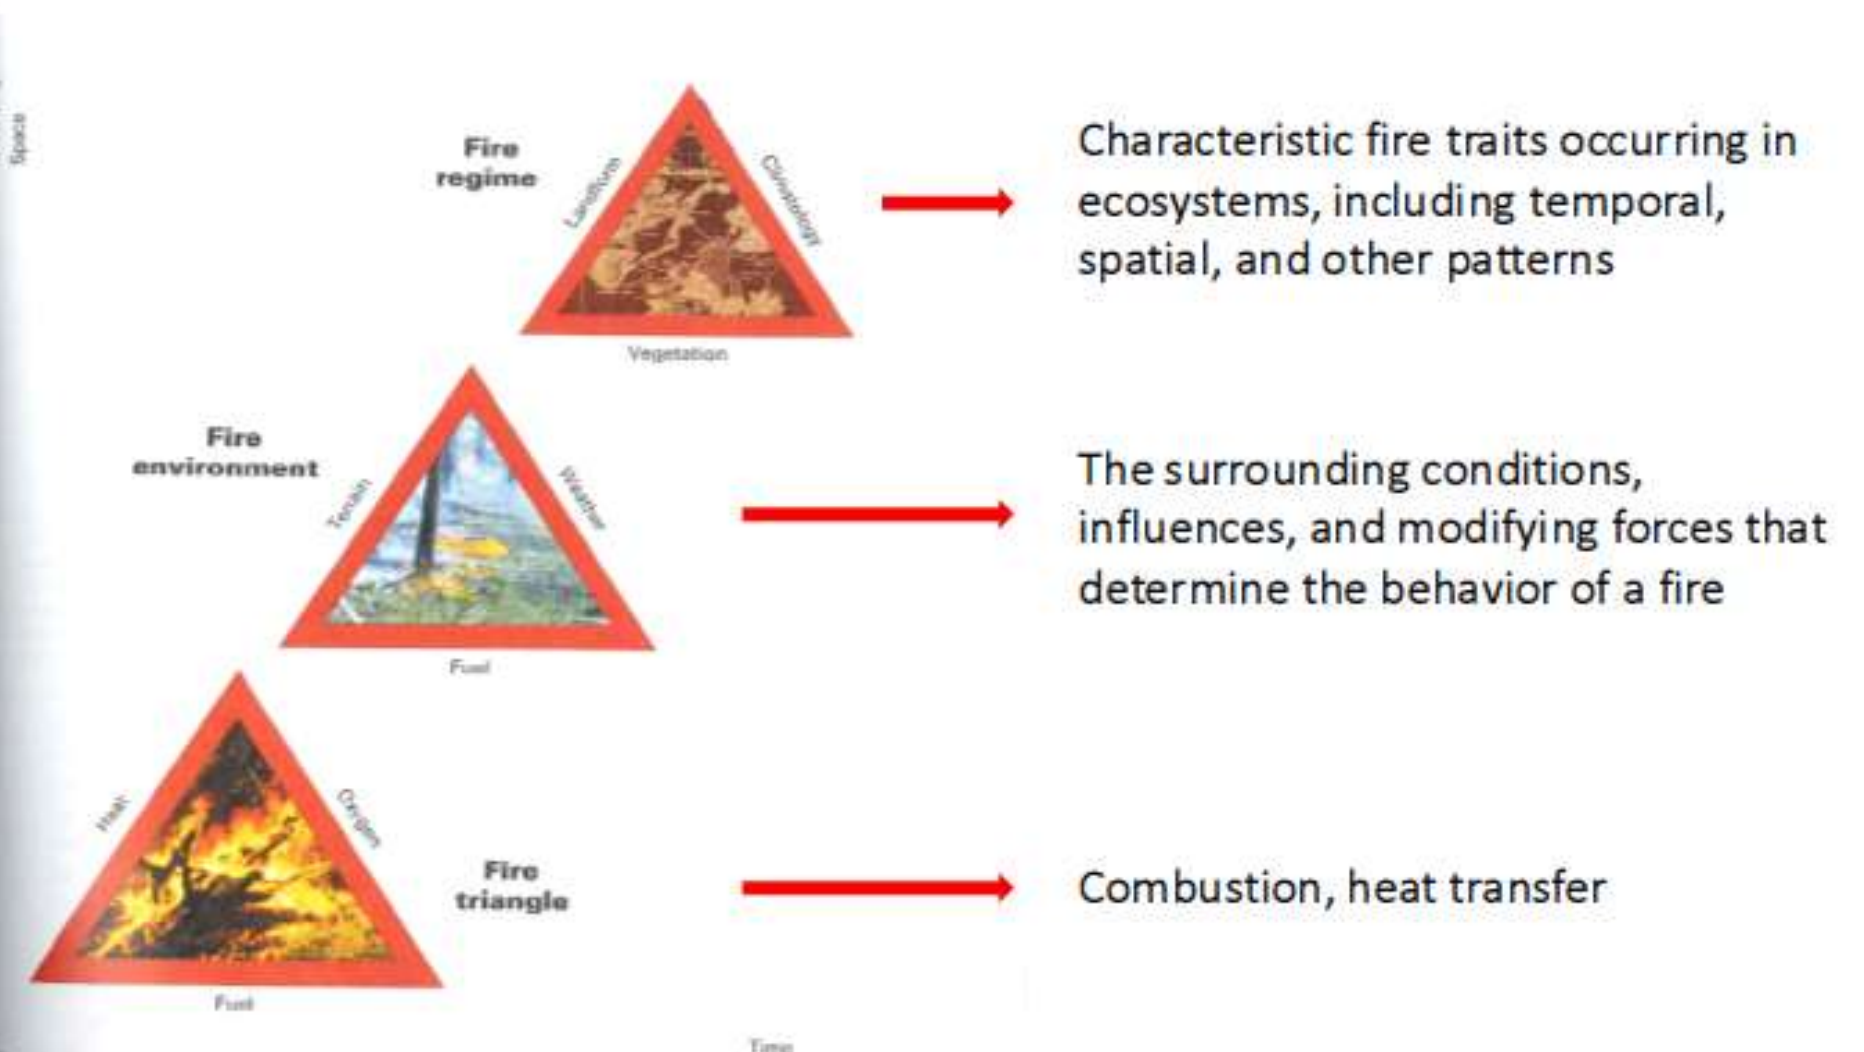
Space

Fire regime

Landform

Climatology

Vegetation

Characteristic fire traits occurring in ecosystems, including temporal, spatial, and other patterns

Fire environment

Terrain

Weather

Fuel

The surrounding conditions, influences, and modifying forces that determine the behavior of a fire

Heat

Oxygen

Fuel

Fire triangle

Combustion, heat transfer

Time